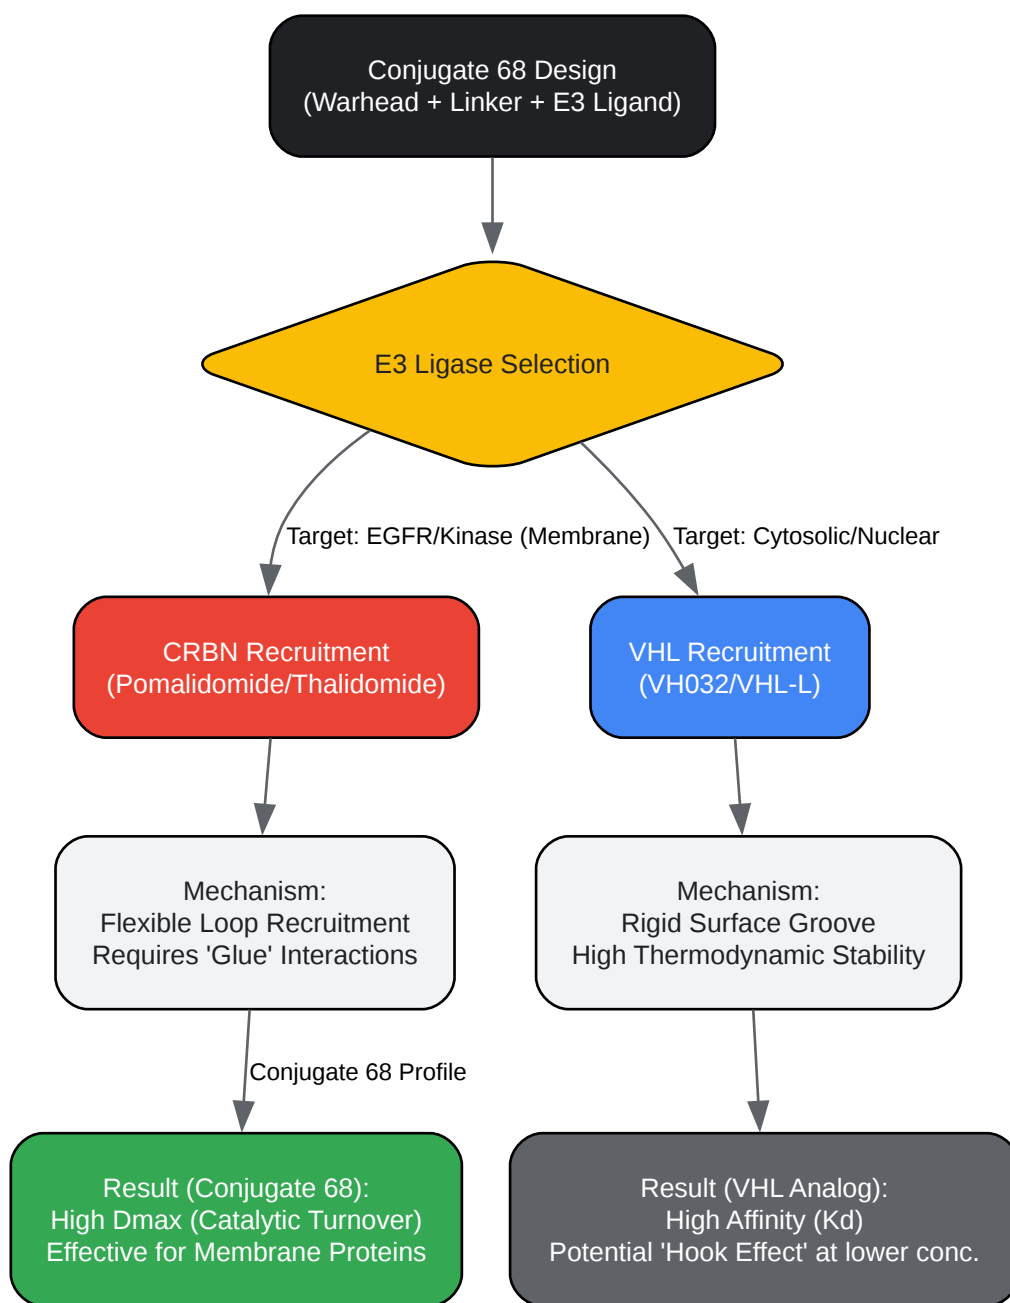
Conjugate 68 Design
(Warhead + Linker + E3 Ligand)

E3 Ligase Selection

Target: EGFR/Kinase (Membrane)

Target: Cytosolic/Nuclear

CRBN Recruitment
(Pomalidomide/Thalidomide)

VHL Recruitment
(VH032/VHL-L)

Mechanism:
Flexible Loop Recruitment
Requires 'Glue' Interactions

Mechanism:
Rigid Surface Groove
High Thermodynamic Stability

Conjugate 68 Profile

Result (Conjugate 68):
High Dmax (Catalytic Turnover)
Effective for Membrane Proteins

Result (VHL Analog):
High Affinity (Kd)
Potential 'Hook Effect' at lower conc.